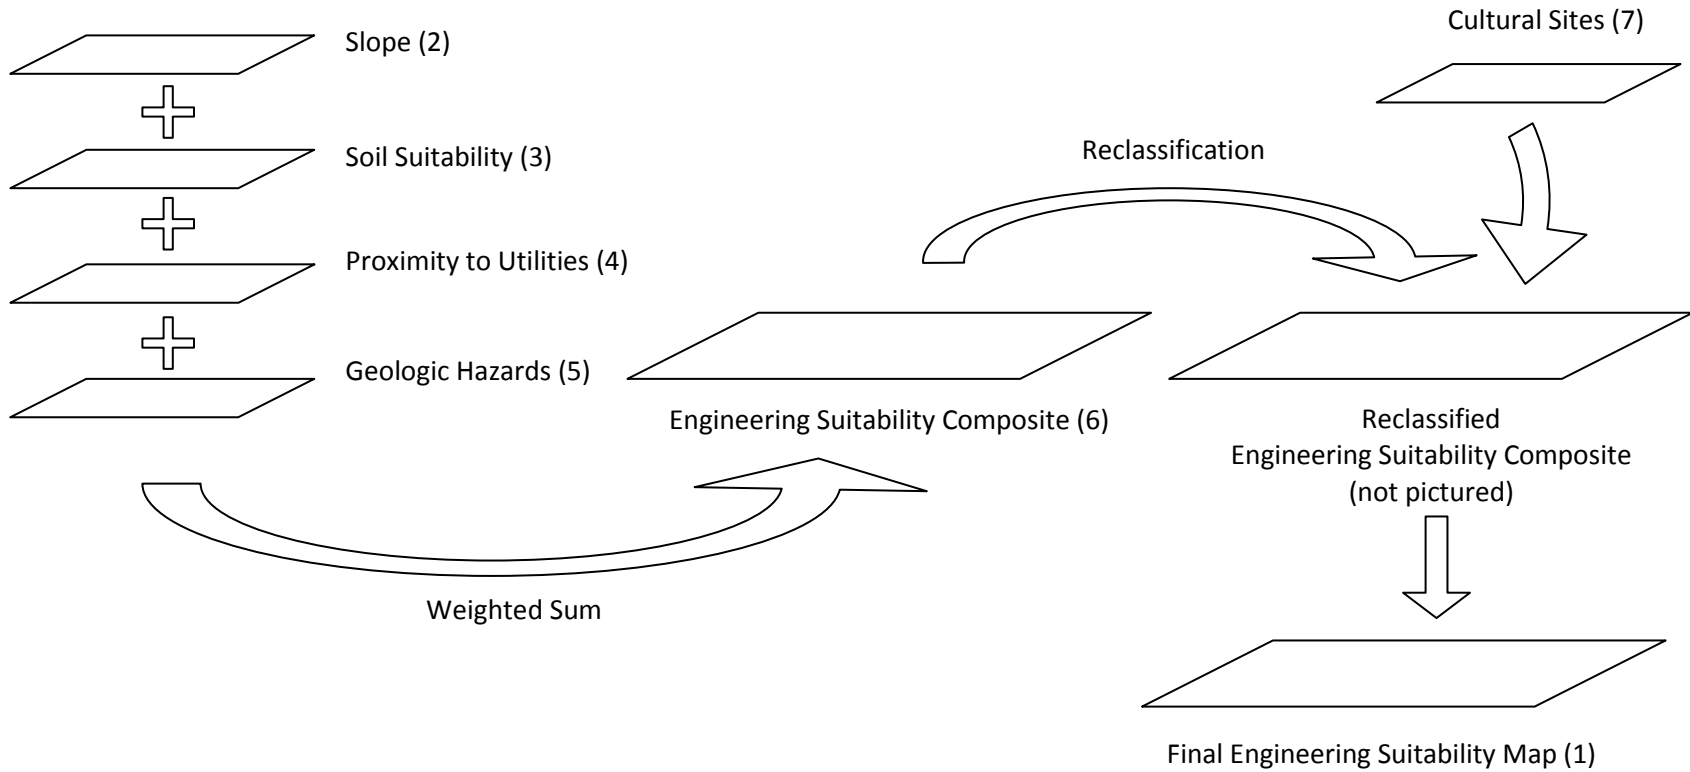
Slope (2)

Soil Suitability (3)

Proximity to Utilities (4)

Geologic Hazards (5)

Weighted Sum

Engineering Suitability Composite (6)

Reclassification

Cultural Sites (7)

Reclassified
Engineering Suitability Composite
(not pictured)

Final Engineering Suitability Map (1)